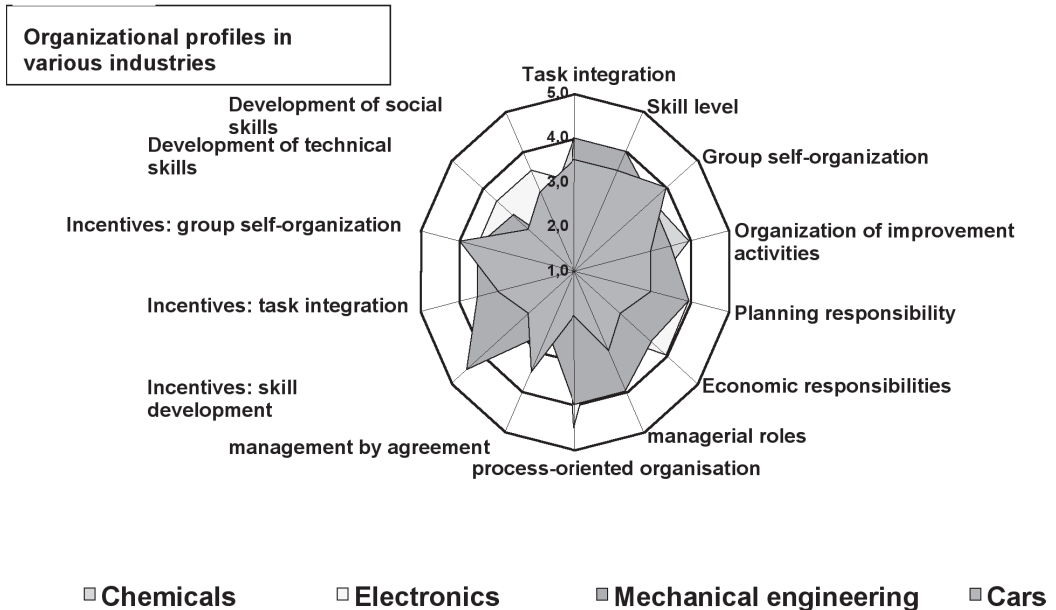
Organizational profiles in various industries

Task integration

Skill level

Group self-organization

Organization of improvement activities

Planning responsibility

Economic responsibilities

managerial roles

process-oriented organisation

management by agreement

Incentives: skill development

Incentives: task integration

Incentives: group self-organization

Development of technical skills

Development of social skills

5,0
4,0
3,0
2,0
1,0

Chemicals Electronics Mechanical engineering Cars